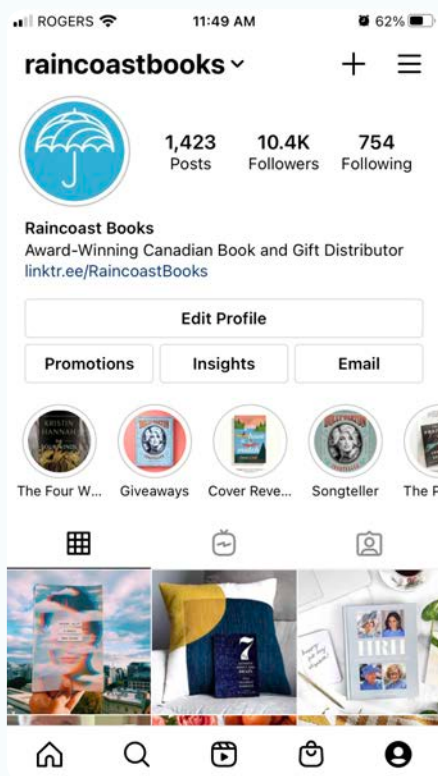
ROGERS 11:49 AM 62%

raincoastbooks

1,423 Posts
10.4K Followers
754 Following

Raincoast Books
Award-Winning Canadian Book and Gift Distributor
linktr.ee/RaincoastBooks

Edit Profile

Promotions
Insights
Email

KRISTIN HANNAH

The Four W...
Giveaways
Cover Reve...
Songteller
The F

7

HRH